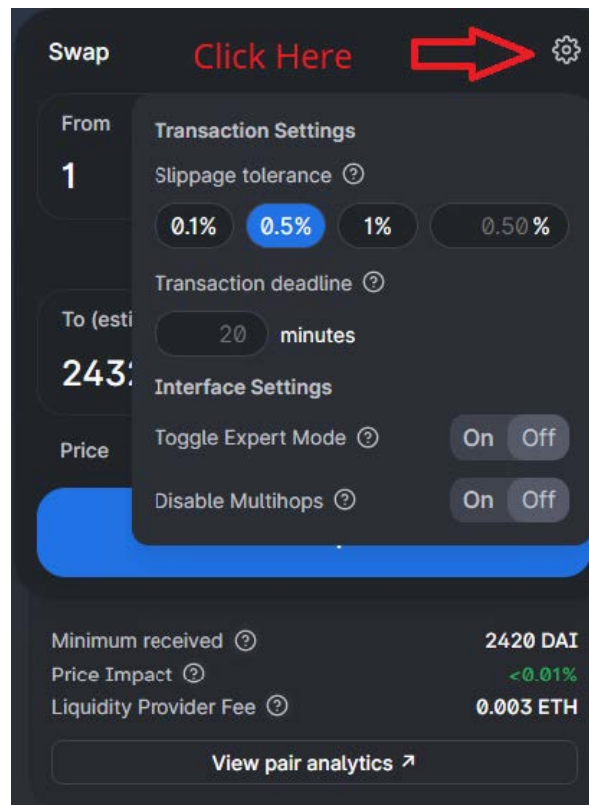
Swap
Click Here

From
1

Transaction Settings
Slippage tolerance ⓘ
0.1% 0.5% 1% 0.50 %

Transaction deadline ⓘ
20 minutes

To (esti
2432

Interface Settings
Price
Toggle Expert Mode ⓘ On Off
Disable Multihops ⓘ On Off

Minimum received ⓘ 2420 DAI
Price Impact ⓘ <0.01%
Liquidity Provider Fee ⓘ 0.003 ETH

View pair analytics ↗